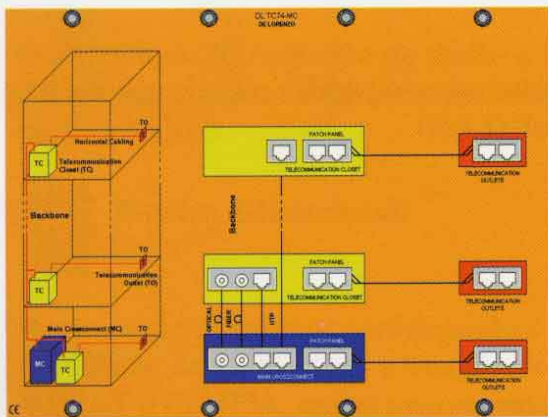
DL TC74-MC
DE LORENZO

Horizontal Cabling
TO
TC
Telecommunication Closet (TC)

Backbone

TO
TC
Telecommunication Outlet (TO)

Main Crossconnect (MC)
TO
MC
TC

CE

PATCH PANEL
TELECOMMUNICATION CLOSET
TELECOMMUNICATION OUTLETS

Backbone

PATCH PANEL
TELECOMMUNICATION CLOSET
TELECOMMUNICATION OUTLETS

OPTICAL
FIBER
UTP

PATCH PANEL
MAIN CROSSCONNECT
TELECOMMUNICATION OUTLETS